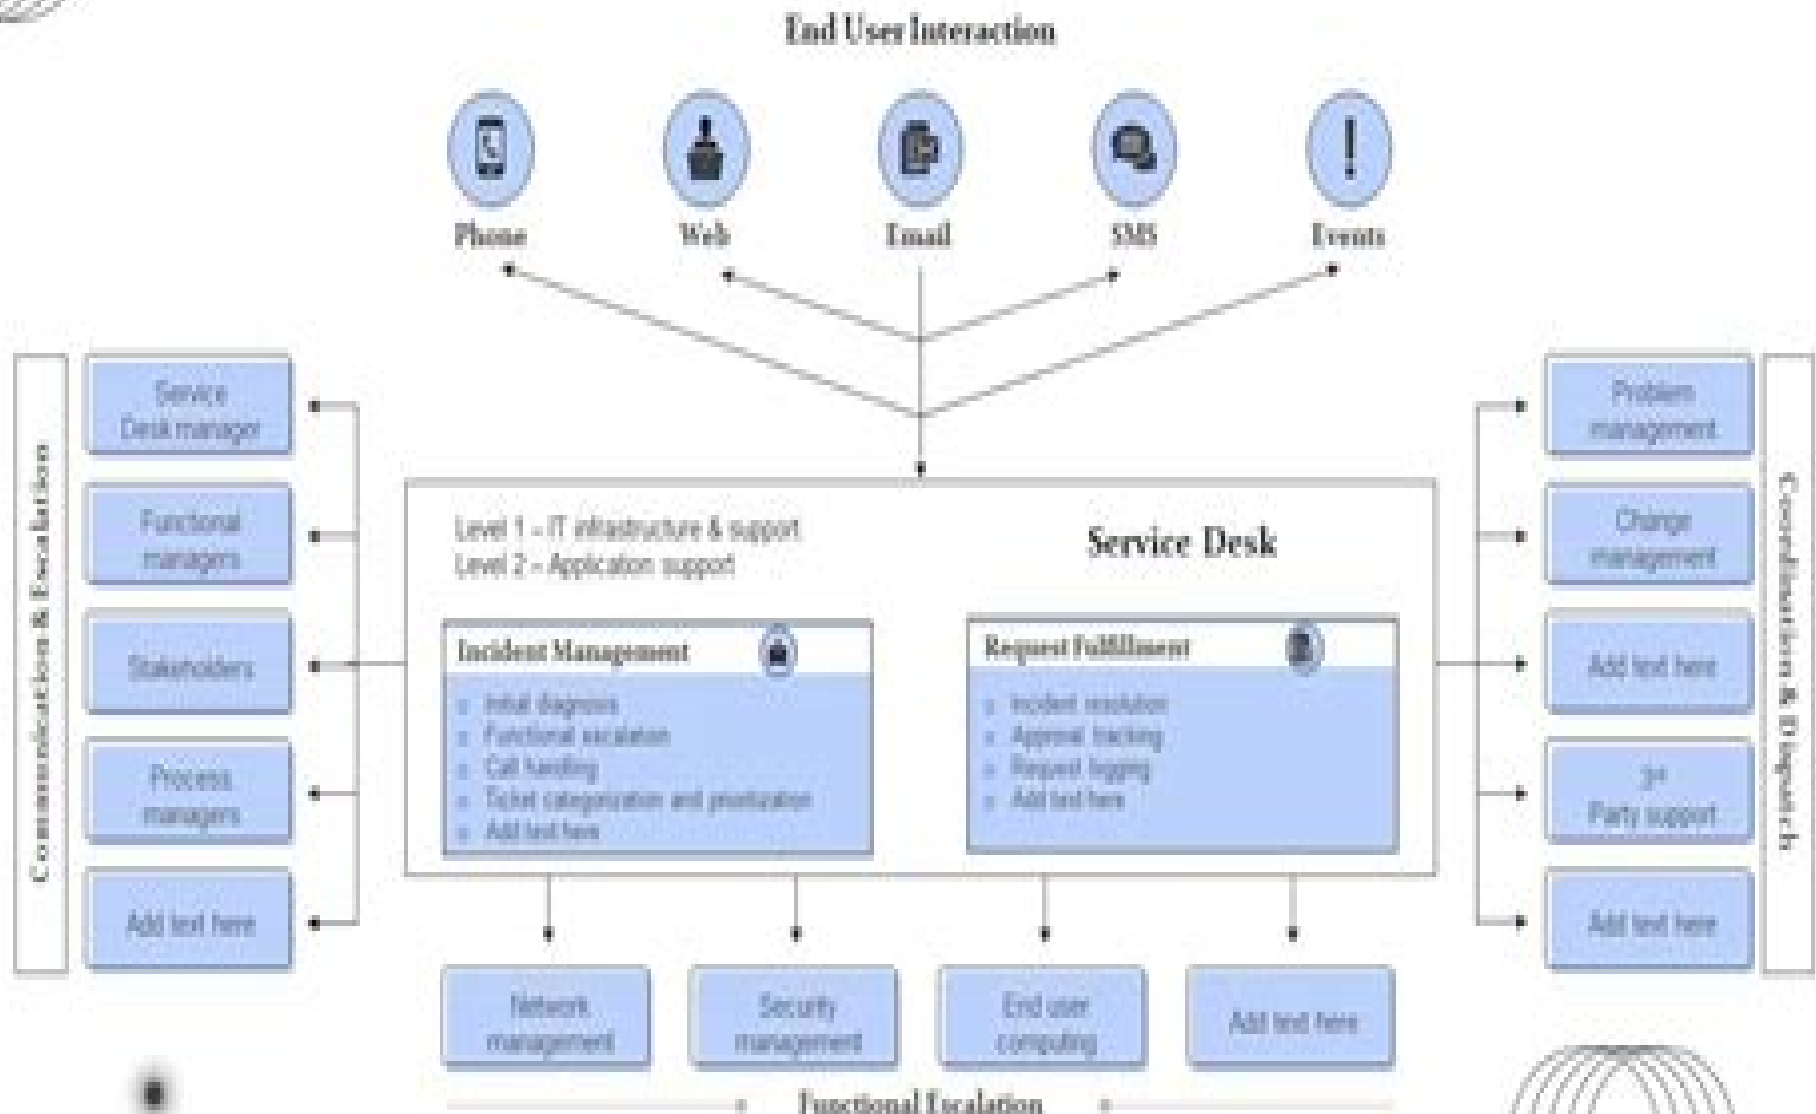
End User Interaction

Phone

Web

Email

SMS

Events

Communication & Escalation

Service Desk manager

Functional managers

Stakeholders

Process managers

Add text here

Level 1 – IT infrastructure & support
Level 2 – Application support

Service Desk

Incident Management

- Initial diagnosis
- Functional escalation
- Call handling
- Ticket categorization and prioritization
- Add text here

Request Fulfillment

- Incident resolution
- Approval tracking
- Request logging
- Add text here

Problem management

Change management

Add text here

3rd Party support

Add text here

Coordination & Dispatch

Network management

Security management

End user computing

Add text here

Functional Escalation